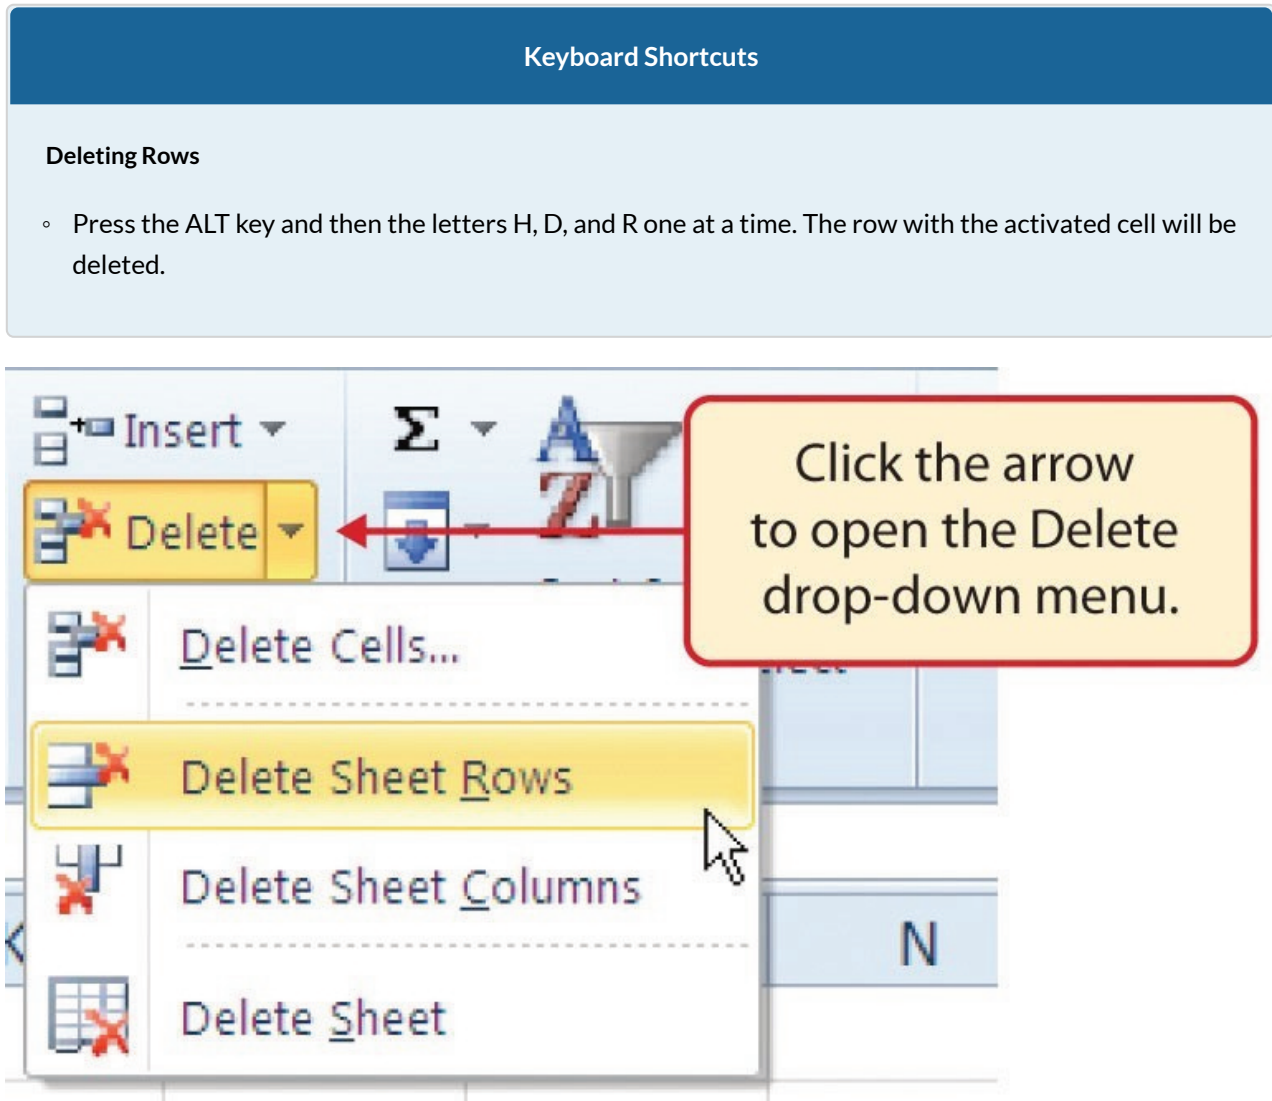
Keyboard Shortcuts

Deleting Rows

◦ Press the ALT key and then the letters H, D, and R one at a time. The row with the activated cell will be deleted.

Insert

Delete

$\Sigma$

Click the arrow to open the Delete drop-down menu.

Delete Cells...

Delete Sheet Rows

Delete Sheet Columns

Delete Sheet

N